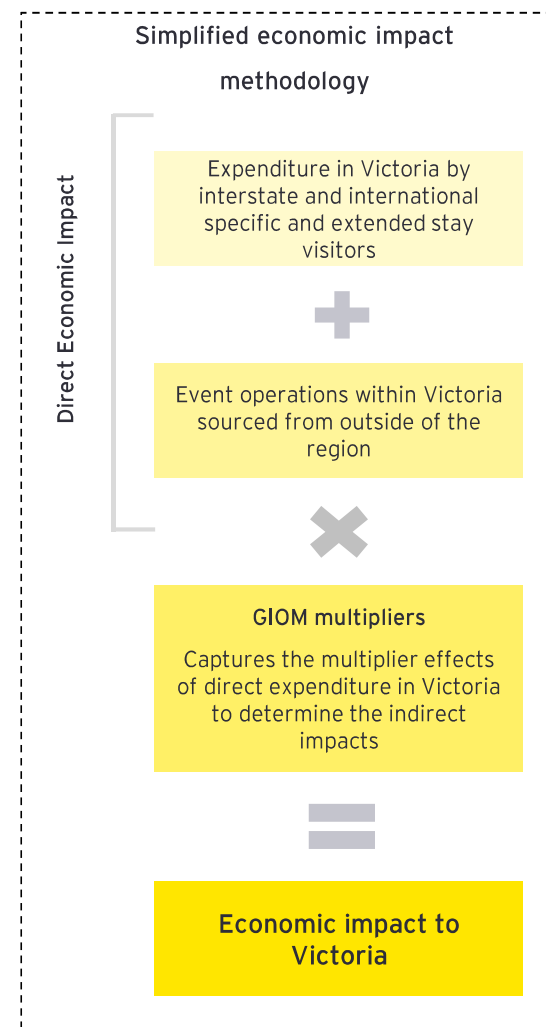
Simplified economic impact methodology

Direct Economic Impact

Expenditure in Victoria by interstate and international specific and extended stay visitors

Event operations within Victoria sourced from outside of the region

GIOM multipliers

Captures the multiplier effects of direct expenditure in Victoria to determine the indirect impacts

Economic impact to Victoria